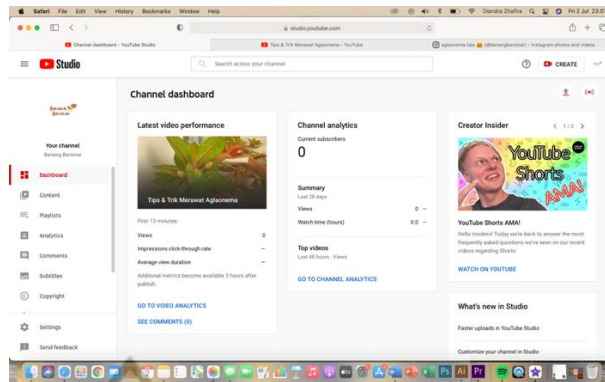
Safari File Edit View History Bookmarks Window Help

Diandra Zhafira Fri 2 Jul 23.0

studio.youtube.com

Channel dashboard - YouTube Studio

Tips & Trik Merawat Aglaonema - YouTube

aglaonema tips (@benangbersinar) • Instagram photos and videos

Studio

Search across your channel

CREATE

Your channel
Benang Bersinar

Dashboard
Content
Playlists
Analytics
Comments
Subtitles
Copyright
Settings
Send feedback

Channel dashboard

Latest video performance

Tips & Trik Merawat Aglaonema

First 13 minutes

Views 0
Impressions click-through rate –
Average view duration –

Additional metrics become available 3 hours after publish.

GO TO VIDEO ANALYTICS
SEE COMMENTS (0)

Channel analytics

Current subscribers
0

Summary
Last 28 days

Views 0 –
Watch time (hours) 0.0 –

Top videos
Last 48 hours · Views

GO TO CHANNEL ANALYTICS

Creator Insider 1 / 2

YouTube Shorts AMA!

YouTube Shorts AMA!

Hello Insiders! Today we're back to answer the most frequently asked questions we've seen on our recent videos regarding Shorts

WATCH ON YOUTUBE

What's new in Studio

Faster uploads in YouTube Studio

Customize your channel in Studio